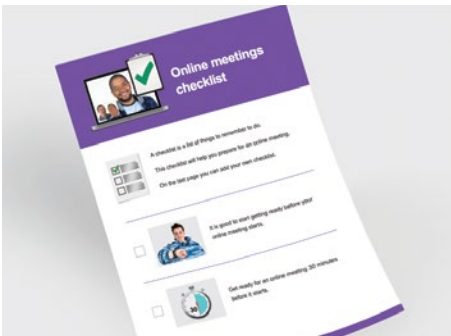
Online meetings checklist

A checklist is a list of things to remember to do.

This checklist will help you prepare for an online meeting.

On the last page you can add your own checklist.

It is good to start getting ready before your online meeting starts.

30

Get ready for an online meeting 30 minutes before it starts.